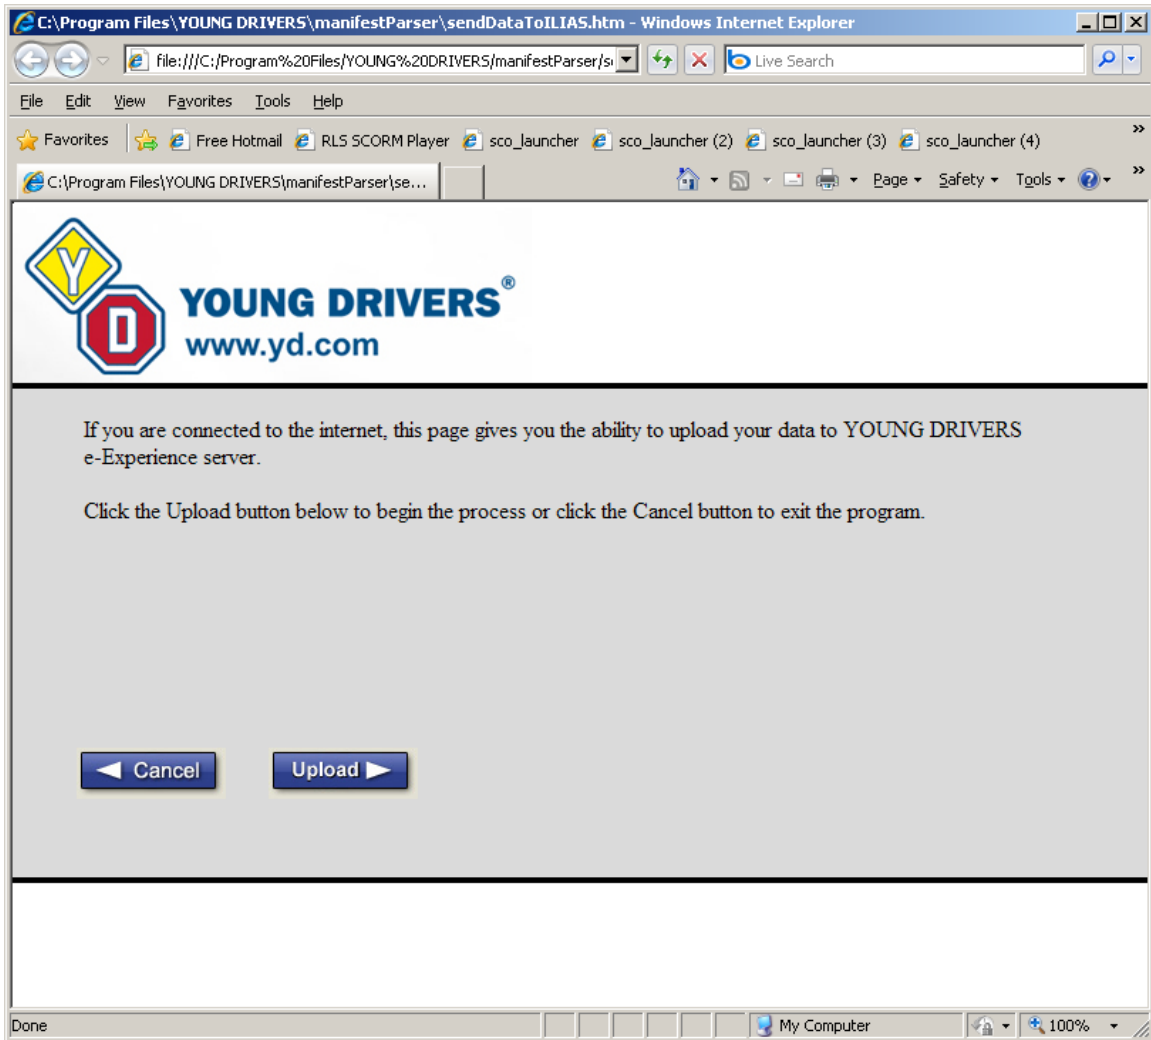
C:\Program Files\YOUNG DRIVERS\manifestParser\sendDataToILIAS.htm - Windows Internet Explorer

file:///C:/Program%20Files/YOUNG%20DRIVERS/manifestParser/s

Live Search

File Edit View Favorites Tools Help

Favorites Free Hotmail RLS SCORM Player sco_launcher sco_launcher (2) sco_launcher (3) sco_launcher (4)

C:\Program Files\YOUNG DRIVERS\manifestParser\se...

Page Safety Tools

Y D YOUNG DRIVERS®
www.yd.com

If you are connected to the internet, this page gives you the ability to upload your data to YOUNG DRIVERS e-Experience server.

Click the Upload button below to begin the process or click the Cancel button to exit the program.

Cancel Upload

Done My Computer 100%